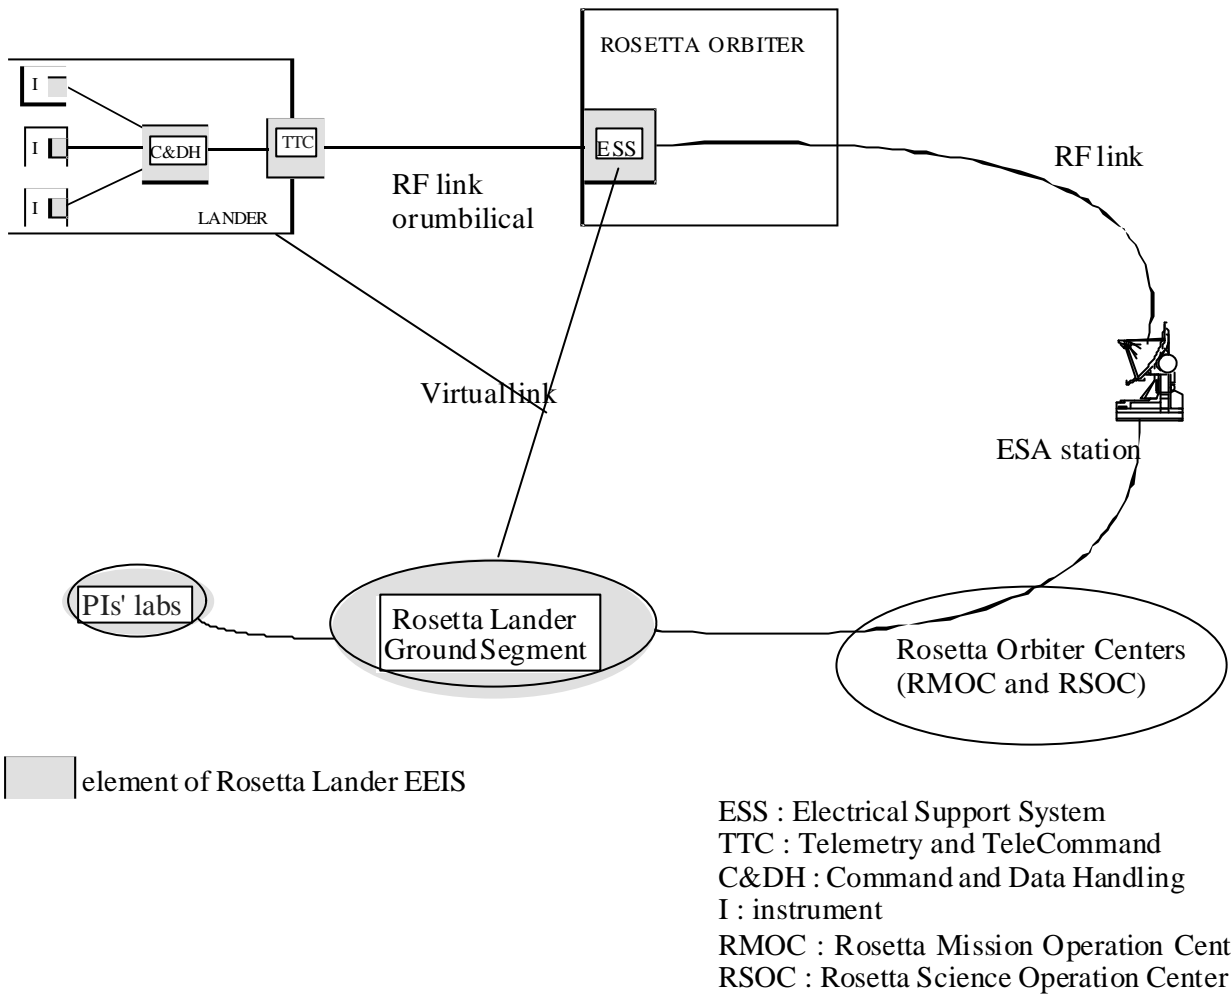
ROSETTA ORBITER

I

I

I

C&DH

TTC

ESS

LANDER

RF link orumbilical

RF link

Virtuallink

ESA station

PIs' labs

Rosetta Lander GroundSegment

Rosetta Orbiter Centers (RMOC and RSOC)

element of Rosetta Lander EEIS

ESS : Electrical Support System
TTC : Telemetry and TeleCommand
C&DH : Command and Data Handling
I : instrument
RMOC : Rosetta Mission Operation Cent
RSOC : Rosetta Science Operation Center